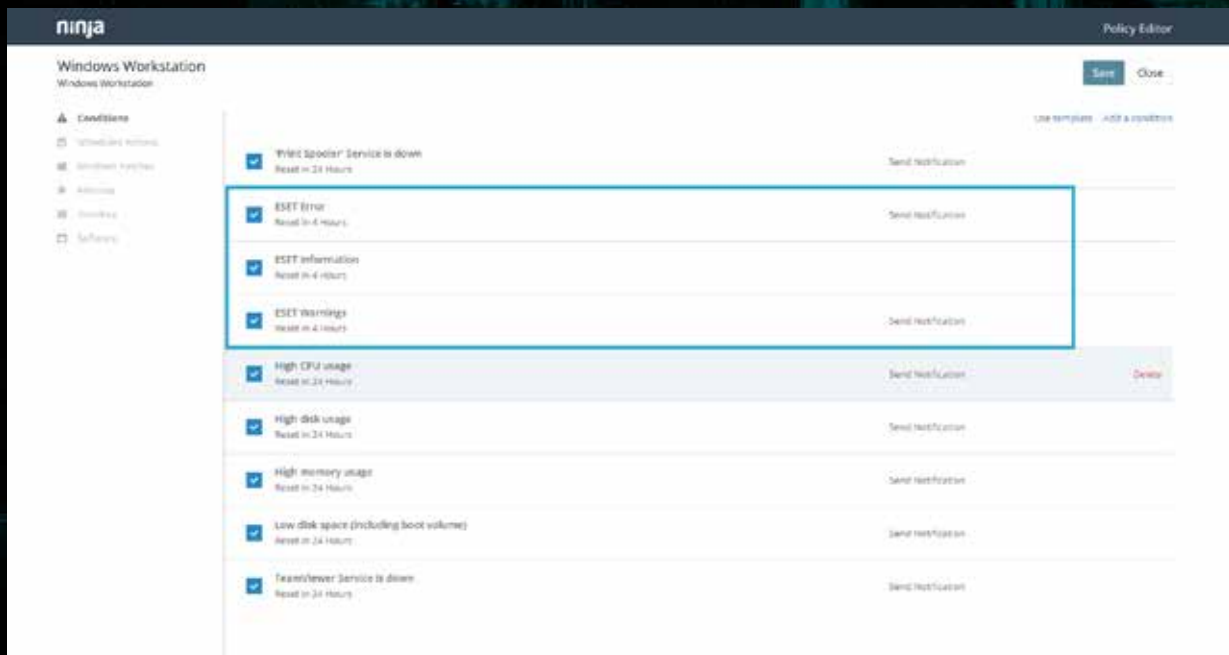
ninja

Policy Editor

Windows Workstation
Windows Workstation

Save Close

Conditions
Scheduled Actions
Windows Patches
Antivirus
Monitors
Software

Use template Add a condition

'Print Spooler' Service is down
Reset in 24 Hours
Send Notification

ESET Error
Reset in 4 Hours
Send Notification

ESET Information
Reset in 4 Hours

ESET Warnings
Reset in 4 Hours
Send Notification

High CPU usage
Reset in 24 Hours
Send Notification
Delete

High disk usage
Reset in 24 Hours
Send Notification

High memory usage
Reset in 24 Hours
Send Notification

Low disk space (including boot volume)
Reset in 24 Hours
Send Notification

TeamViewer Service is down
Reset in 24 Hours
Send Notification